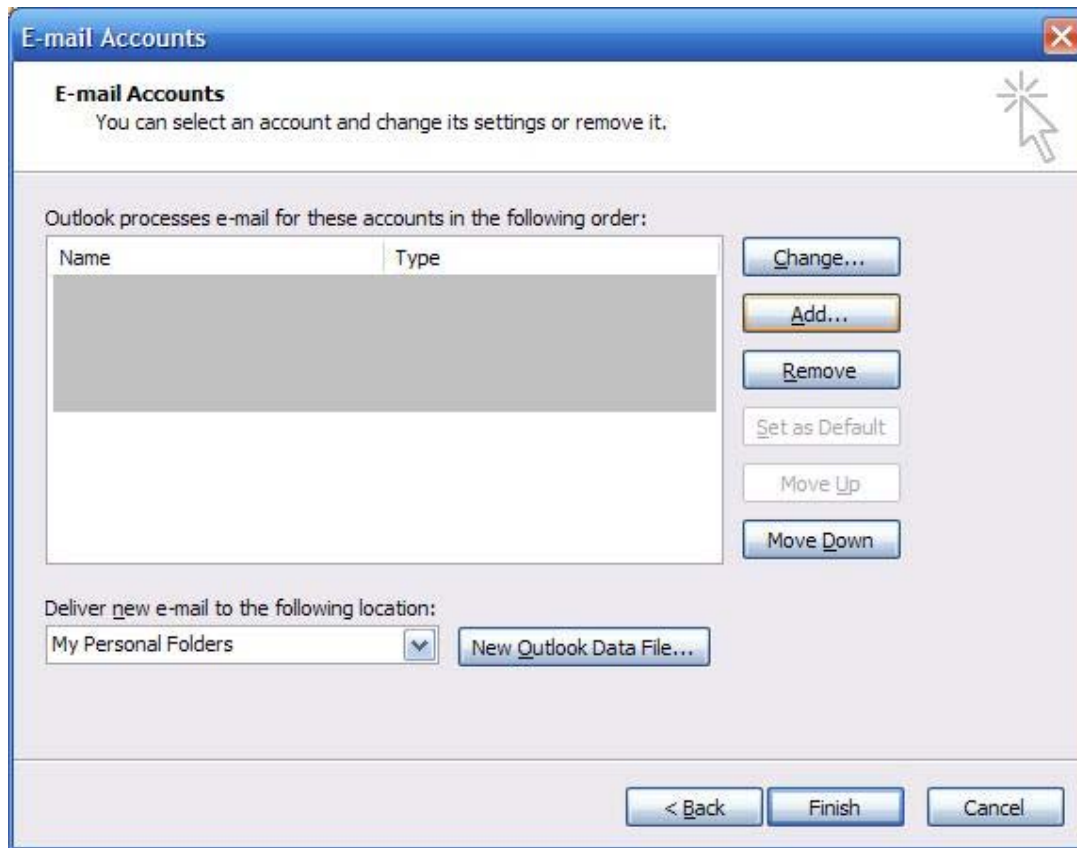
E-mail Accounts

E-mail Accounts
You can select an account and change its settings or remove it.

Outlook processes e-mail for these accounts in the following order:

| Name | Type |
|---|---|

Change...
Add...
Remove
Set as Default
Move Up
Move Down

Deliver new e-mail to the following location:
My Personal Folders
New Outlook Data File...

< Back
Finish
Cancel